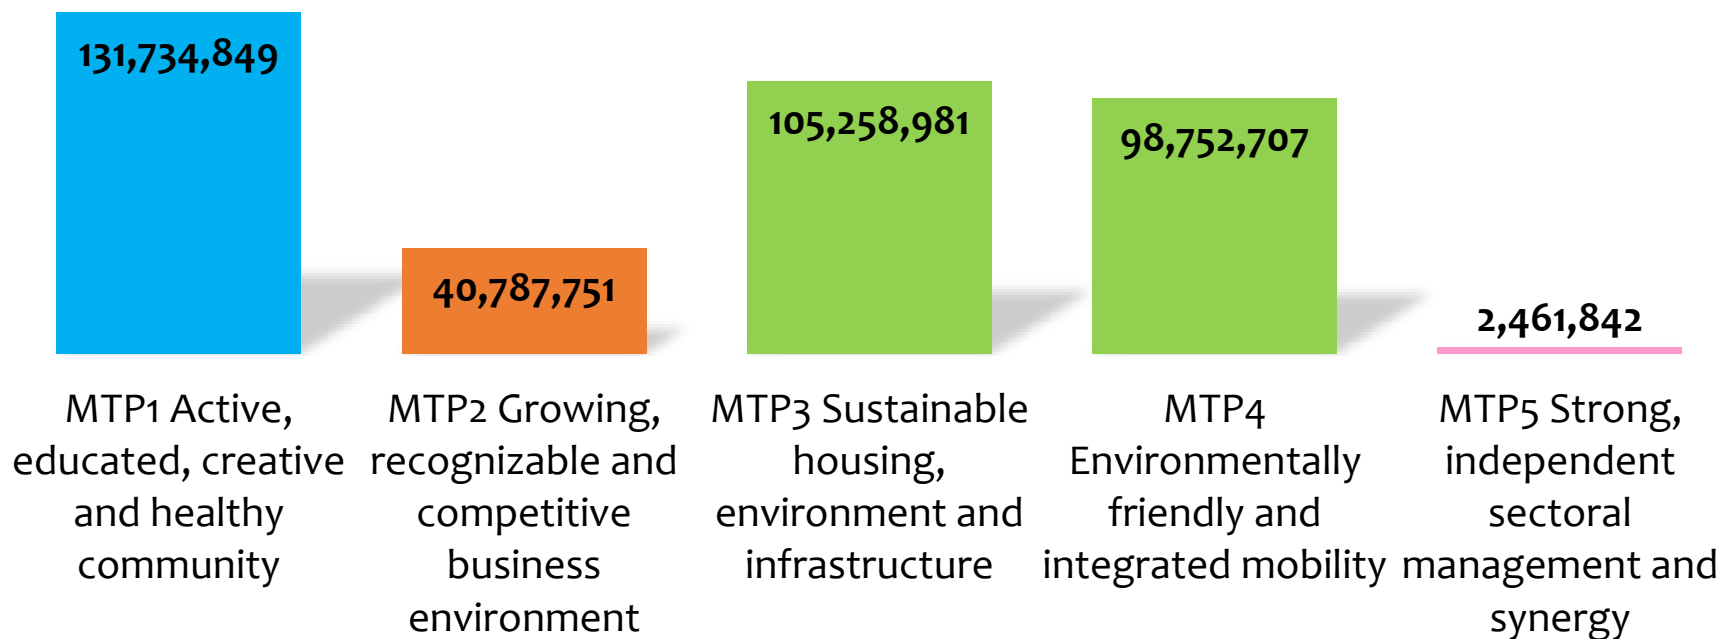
131,734,849

40,787,751

105,258,981

98,752,707

2,461,842

MTP1 Active, educated, creative and healthy community

MTP2 Growing, recognizable and competitive business environment

MTP3 Sustainable housing, environment and infrastructure

MTP4 Environmentally friendly and integrated mobility

MTP5 Strong, independent sectoral management and synergy